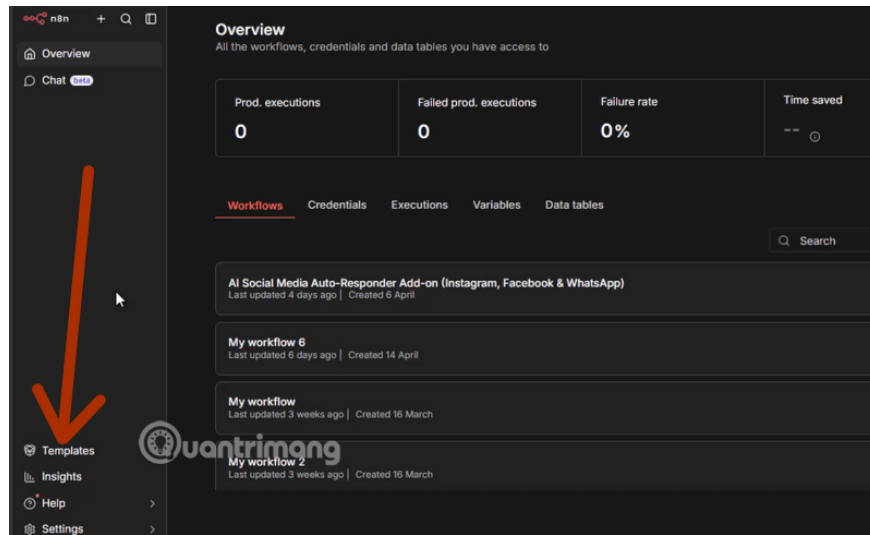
n8n

Overview

Chat beta

Templates

Insights

Help

Settings

Overview
All the workflows, credentials and data tables you have access to

| Prod. executions | Failed prod. executions | Failure rate | Time saved |
|---|---|---|---|
| 0 | 0 | 0% | -- |

Workflows Credentials Executions Variables Data tables

Search

AI Social Media Auto-Responder Add-on (Instagram, Facebook & WhatsApp)
Last updated 4 days ago | Created 6 April

My workflow 6
Last updated 6 days ago | Created 14 April

My workflow
Last updated 3 weeks ago | Created 16 March

My workflow 2
Last updated 3 weeks ago | Created 16 March

uantrimang